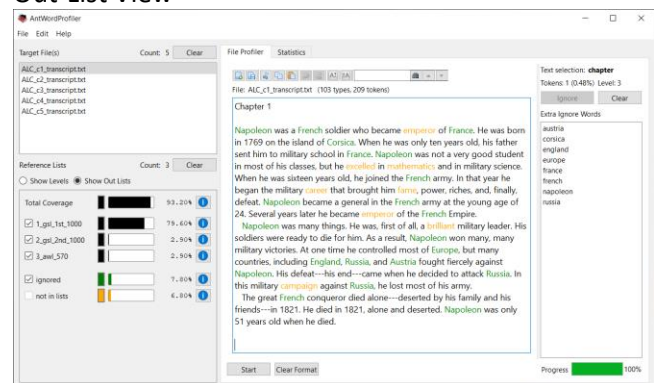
Out-List View

AntWordProfiler

File Edit Help

Target File(s) Count: 5 Clear

ALC_c1_transcript.txt
ALC_c2_transcript.txt
ALC_c3_transcript.txt
ALC_c4_transcript.txt
ALC_c5_transcript.txt

Reference Lists Count: 3 Clear

Show Levels Show Out Lists

Total Coverage 93.20%

1_gsl_1st_1000 79.60%

2_gsl_2nd_1000 2.90%

3_awl_570 2.90%

ignored 7.80%

not in lists 6.80%

File Profiler Statistics

File: ALC_c1_transcript.txt (103 types, 209 tokens)

Chapter 1

Napoleon was a French soldier who became emperor of France. He was born in 1769 on the island of Corsica. When he was only ten years old, his father sent him to military school in France. Napoleon was not a very good student in most of his classes, but he excelled in mathematics and in military science. When he was sixteen years old, he joined the French army. In that year he began the military career that brought him fame, power, riches, and, finally, defeat. Napoleon became a general in the French army at the young age of 24. Several years later he became emperor of the French Empire.

Napoleon was many things. He was, first of all, a brilliant military leader. His soldiers were ready to die for him. As a result, Napoleon won many, many military victories. At one time he controlled most of Europe, but many countries, including England, Russia, and Austria fought fiercely against Napoleon. His defeat---his end---came when he decided to attack Russia. In this military campaign against Russia, he lost most of his army.

The great French conqueror died alone---deserted by his family and his friends---in 1821. He died in 1821, alone and deserted. Napoleon was only 51 years old when he died.

Start Clear Format

Text selection: chapter

Tokens: 1 (0.48%) Level: 3

Ignore Clear

Extra Ignore Words

austria
corsica
england
europe
france
french
napoleon
russia

Progress 100%